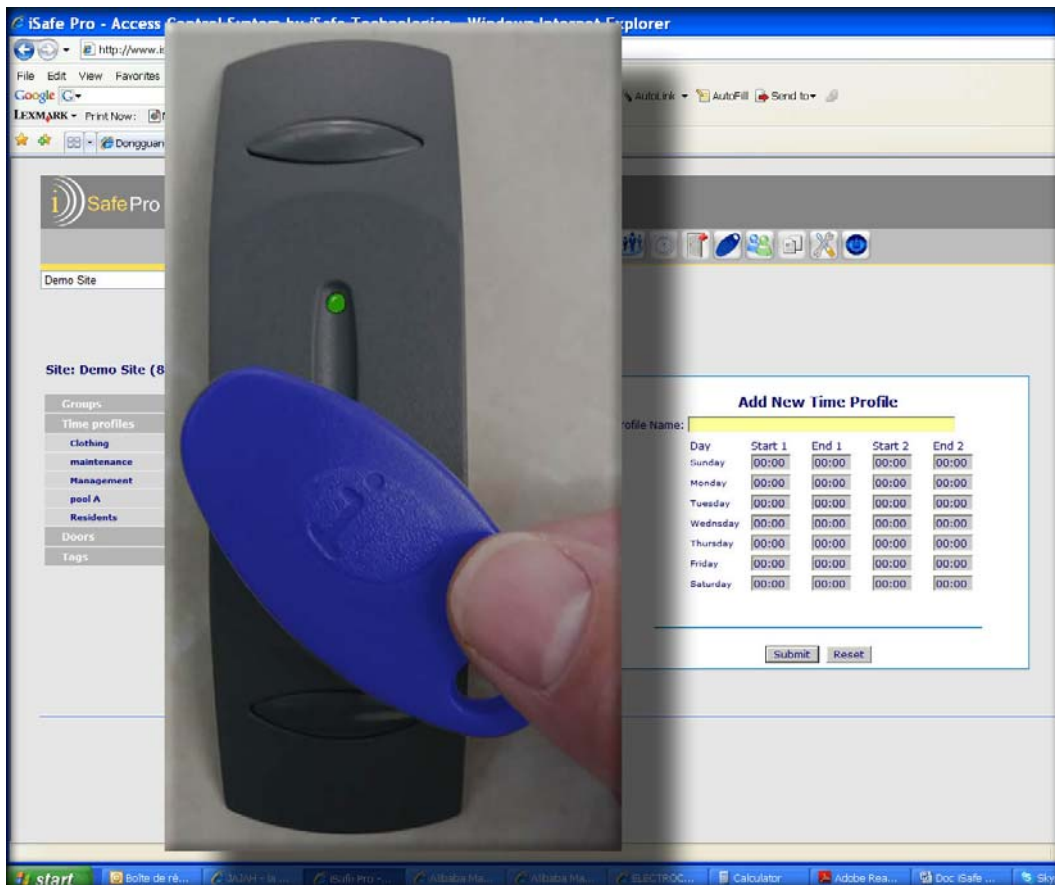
iSafe Pro - Access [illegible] Explorer

http://www.i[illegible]

File Edit View Favorites

Google

LEXMARK - Print Now:

AutoLink AutoFill Send to

Dongguan

SafePro

Demo Site

Site: Demo Site (8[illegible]

Groups
Time profiles
Clothing
maintenance
Management
pool A
Residents
Doors
Tags

Add New Time Profile

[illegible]ofile Name:

| Day | Start 1 | End 1 | Start 2 | End 2 |
|---|---|---|---|---|
| Sunday | 00:00 | 00:00 | 00:00 | 00:00 |
| Monday | 00:00 | 00:00 | 00:00 | 00:00 |
| Tuesday | 00:00 | 00:00 | 00:00 | 00:00 |
| Wednsday | 00:00 | 00:00 | 00:00 | 00:00 |
| Thursday | 00:00 | 00:00 | 00:00 | 00:00 |
| Friday | 00:00 | 00:00 | 00:00 | 00:00 |
| Saturday | 00:00 | 00:00 | 00:00 | 00:00 |

Submit Reset

start Boîte de ré... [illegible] iSafe Pro -... Alibaba Ma... Alibaba Ma... ELECTROC... Calculator Adobe Rea... Doc iSafe ... Sky